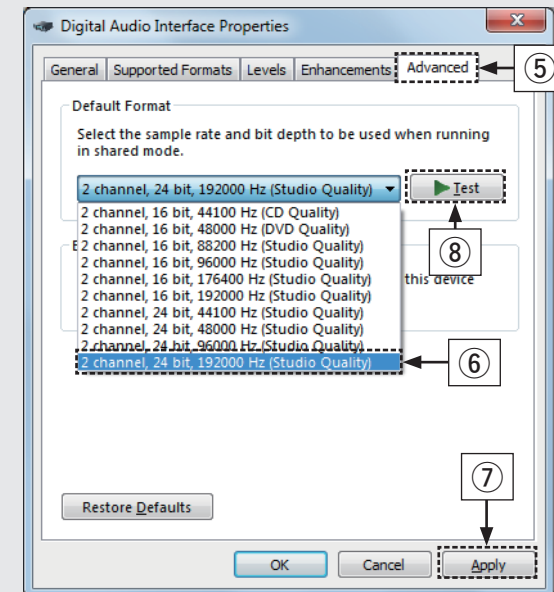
Digital Audio Interface Properties

General | Supported Formats | Levels | Enhancements | Advanced

⑤

Default Format

Select the sample rate and bit depth to be used when running in shared mode.

2 channel, 24 bit, 192000 Hz (Studio Quality)

Test

⑧

2 channel, 16 bit, 44100 Hz (CD Quality)
2 channel, 16 bit, 48000 Hz (DVD Quality)
2 channel, 16 bit, 88200 Hz (Studio Quality)
2 channel, 16 bit, 96000 Hz (Studio Quality)
2 channel, 16 bit, 176400 Hz (Studio Quality)
2 channel, 16 bit, 192000 Hz (Studio Quality)
2 channel, 24 bit, 44100 Hz (Studio Quality)
2 channel, 24 bit, 48000 Hz (Studio Quality)
2 channel, 24 bit, 96000 Hz (Studio Quality)
2 channel, 24 bit, 192000 Hz (Studio Quality)

E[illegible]

this device

⑥

⑦

Restore Defaults

OK

Cancel

Apply